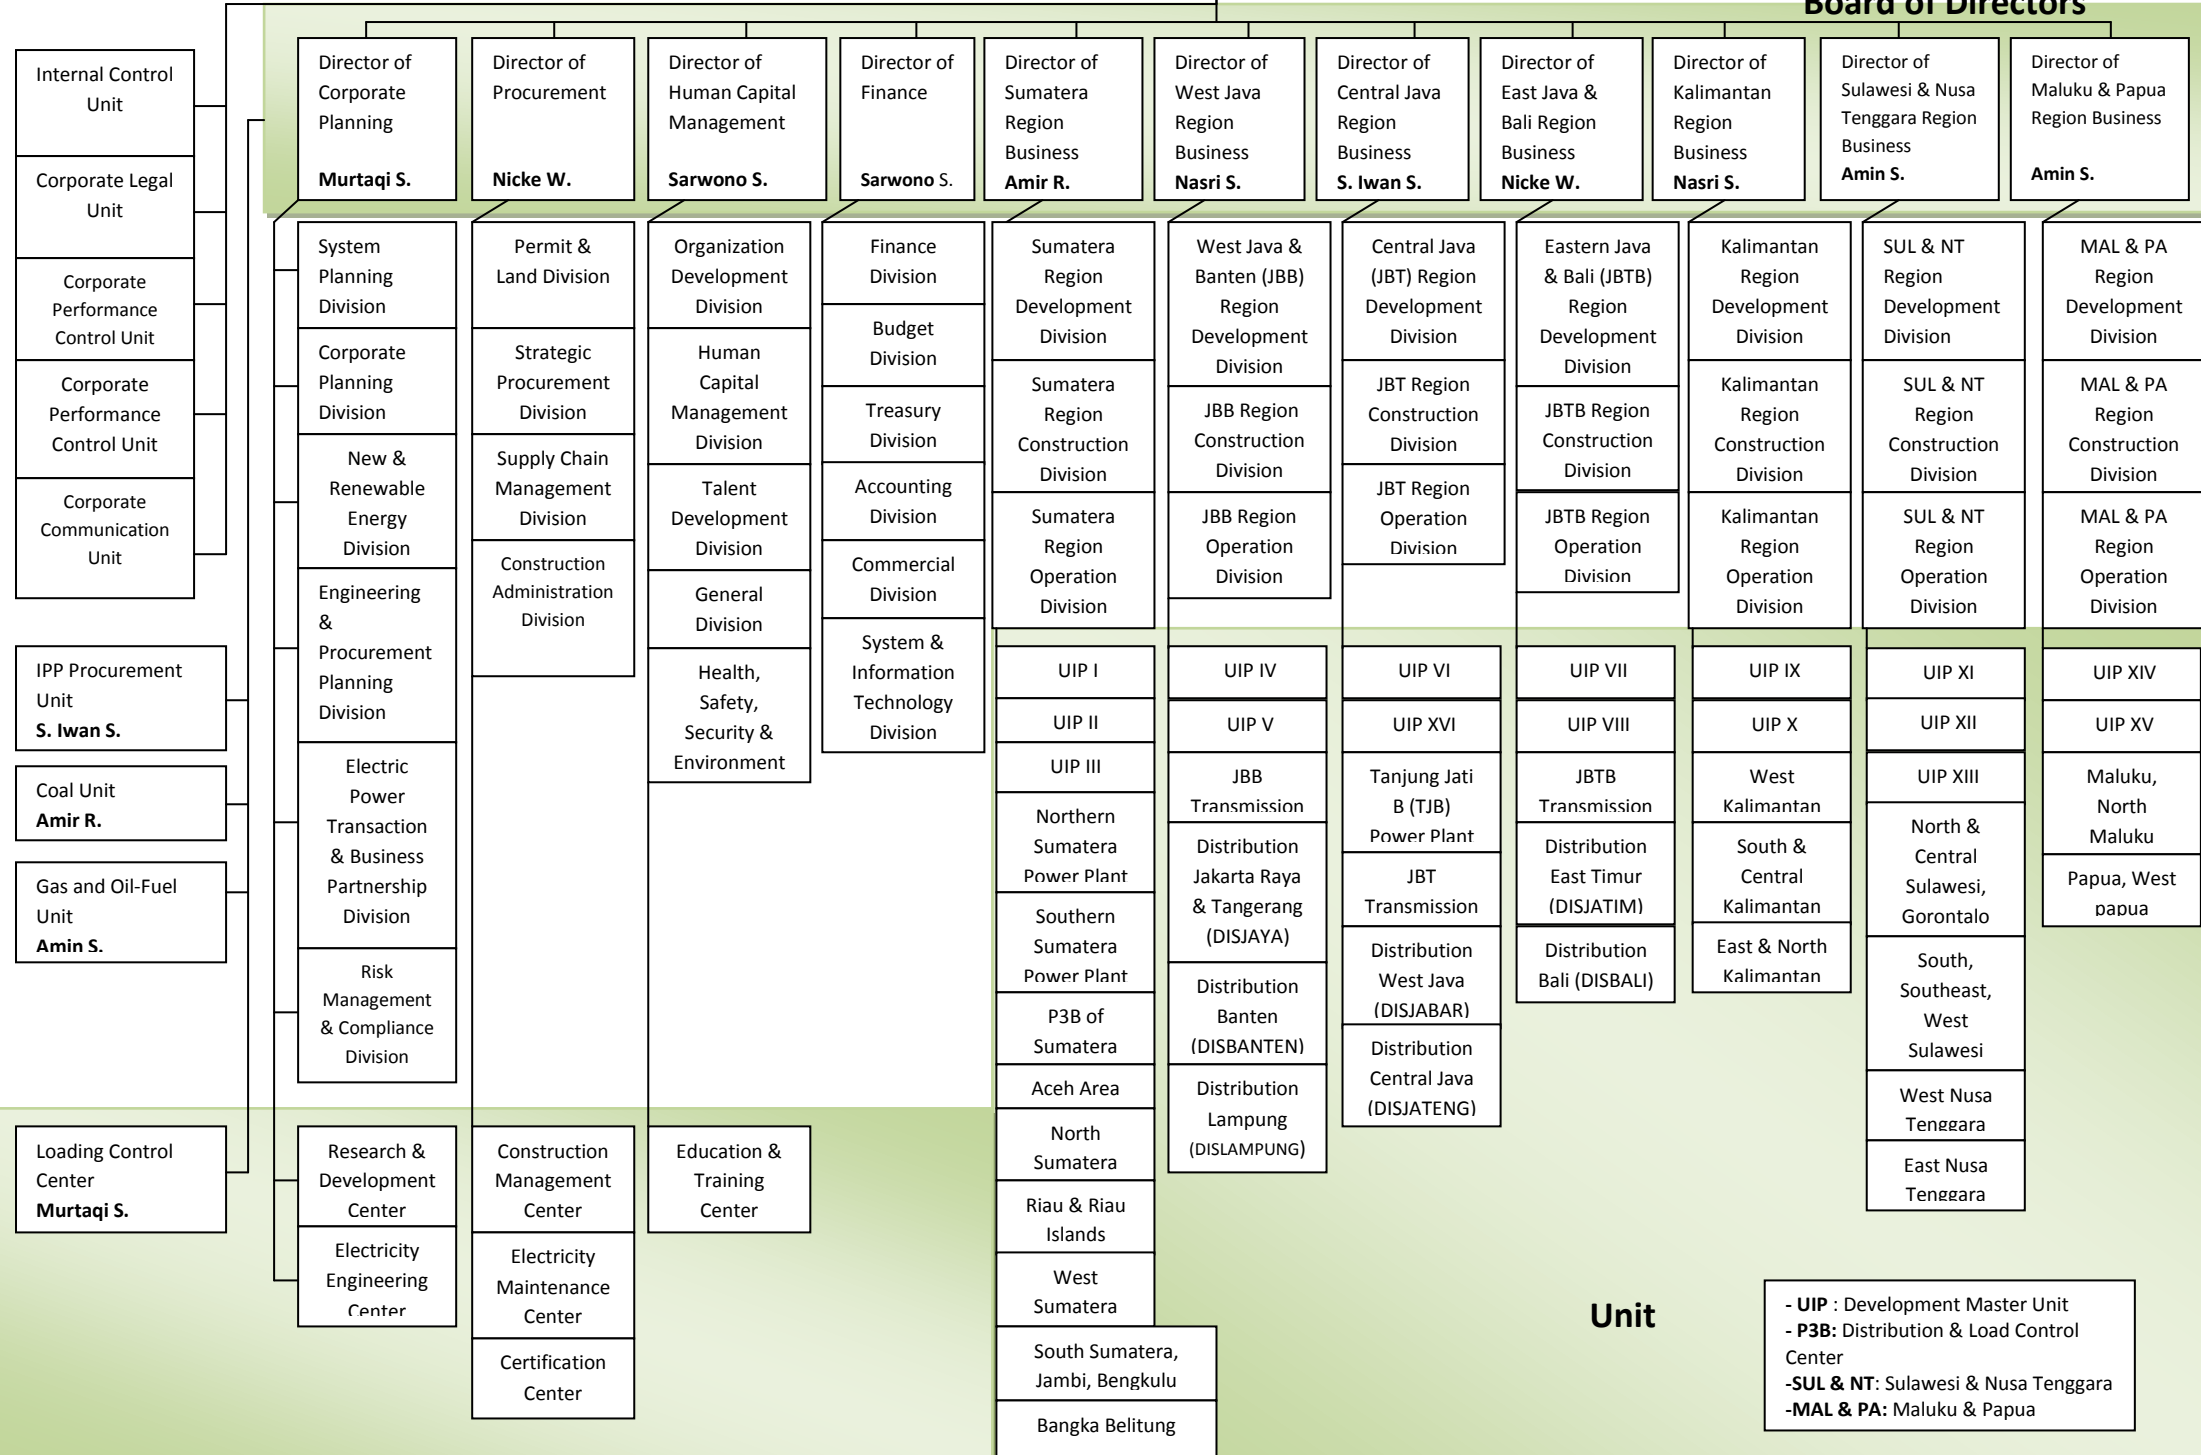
Board of Directors

Internal Control Unit

Corporate Legal Unit

Corporate Performance Control Unit

Corporate Performance Control Unit

Corporate Communication Unit

IPP Procurement Unit
S. Iwan S.

Coal Unit
Amir R.

Gas and Oil-Fuel Unit
Amin S.

Loading Control Center
Murtaqi S.

Director of Corporate Planning
Murtaqi S.

System Planning Division

Corporate Planning Division

New & Renewable Energy Division

Engineering & Procurement Planning Division

Electric Power Transaction & Business Partnership Division

Risk Management & Compliance Division

Research & Development Center

Electricity Engineering Center

Director of Procurement
Nicke W.

Permit & Land Division

Strategic Procurement Division

Supply Chain Management Division

Construction Administration Division

Construction Management Center

Electricity Maintenance Center

Certification Center

Director of Human Capital Management
Sarwono S.

Organization Development Division

Human Capital Management Division

Talent Development Division

General Division

Health, Safety, Security & Environment

Education & Training Center

Director of Finance
Sarwono S.

Finance Division

Budget Division

Treasury Division

Accounting Division

Commercial Division

System & Information Technology Division

Director of Sumatera Region Business
Amir R.

Sumatera Region Development Division

Sumatera Region Construction Division

Sumatera Region Operation Division

UIP I

UIP II

UIP III

Northern Sumatera Power Plant

Southern Sumatera Power Plant

P3B of Sumatera

Aceh Area

North Sumatera

Riau & Riau Islands

West Sumatera

South Sumatera, Jambi, Bengkulu

Bangka Belitung

Director of West Java Region Business
Nasri S.

West Java & Banten (JBB) Region Development Division

JBB Region Construction Division

JBB Region Operation Division

UIP IV

UIP V

JBB Transmission

Distribution Jakarta Raya & Tangerang (DISJAYA)

Distribution Banten (DISBANTEN)

Distribution Lampung (DISLAMPUNG)

Director of Central Java Region Business
S. Iwan S.

Central Java (JBT) Region Development Division

JBT Region Construction Division

JBT Region Operation Division

UIP VI

UIP XVI

Tanjung Jati B (TJB) Power Plant

JBT Transmission

Distribution West Java (DISJABAR)

Distribution Central Java (DISJATENG)

Director of East Java & Bali Region Business
Nicke W.

Eastern Java & Bali (JBTB) Region Development Division

JBTB Region Construction Division

JBTB Region Operation Division

UIP VII

UIP VIII

JBTB Transmission

Distribution East Timur (DISJATIM)

Distribution Bali (DISBALI)

Director of Kalimantan Region Business
Nasri S.

Kalimantan Region Development Division

Kalimantan Region Construction Division

Kalimantan Region Operation Division

UIP IX

UIP X

West Kalimantan

South & Central Kalimantan

East & North Kalimantan

Director of Sulawesi & Nusa Tenggara Region Business
Amin S.

SUL & NT Region Development Division

SUL & NT Region Construction Division

SUL & NT Region Operation Division

UIP XI

UIP XII

UIP XIII

North & Central Sulawesi, Gorontalo

South, Southeast, West Sulawesi

West Nusa Tenggara

East Nusa Tenggara

Director of Maluku & Papua Region Business
Amin S.

MAL & PA Region Development Division

MAL & PA Region Construction Division

MAL & PA Region Operation Division

UIP XIV

UIP XV

Maluku, North Maluku

Papua, West papua

Unit

- UIP : Development Master Unit
- P3B: Distribution & Load Control Center
-SUL & NT: Sulawesi & Nusa Tenggara
-MAL & PA: Maluku & Papua